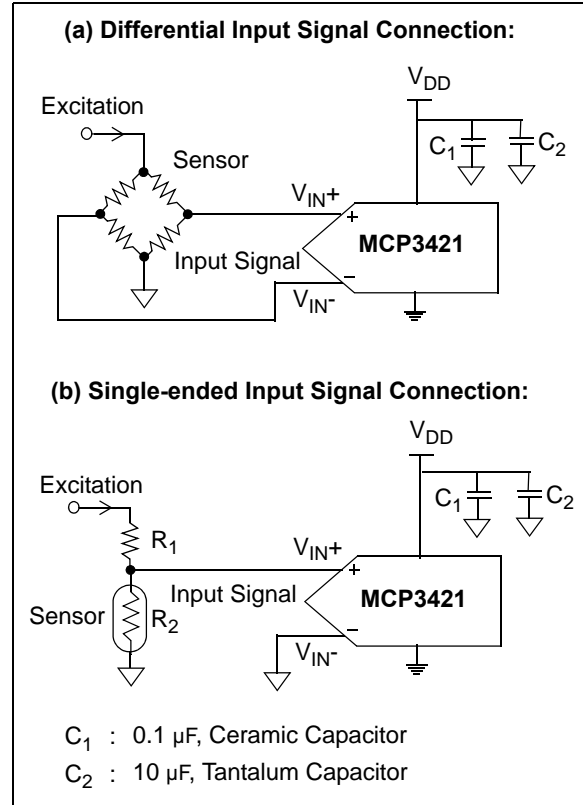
(a) Differential Input Signal Connection:

$V_{DD}$

Excitation

Sensor

$C_1$ $C_2$

$V_{IN}+$

+

MCP3421

Input Signal

−

$V_{IN}-$

(b) Single-ended Input Signal Connection:

$V_{DD}$

Excitation

$C_1$ $C_2$

$R_1$

$V_{IN}+$

+

Input Signal

MCP3421

Sensor

$R_2$

−

$V_{IN}-$

$C_1$ : 0.1 µF, Ceramic Capacitor

$C_2$ : 10 µF, Tantalum Capacitor